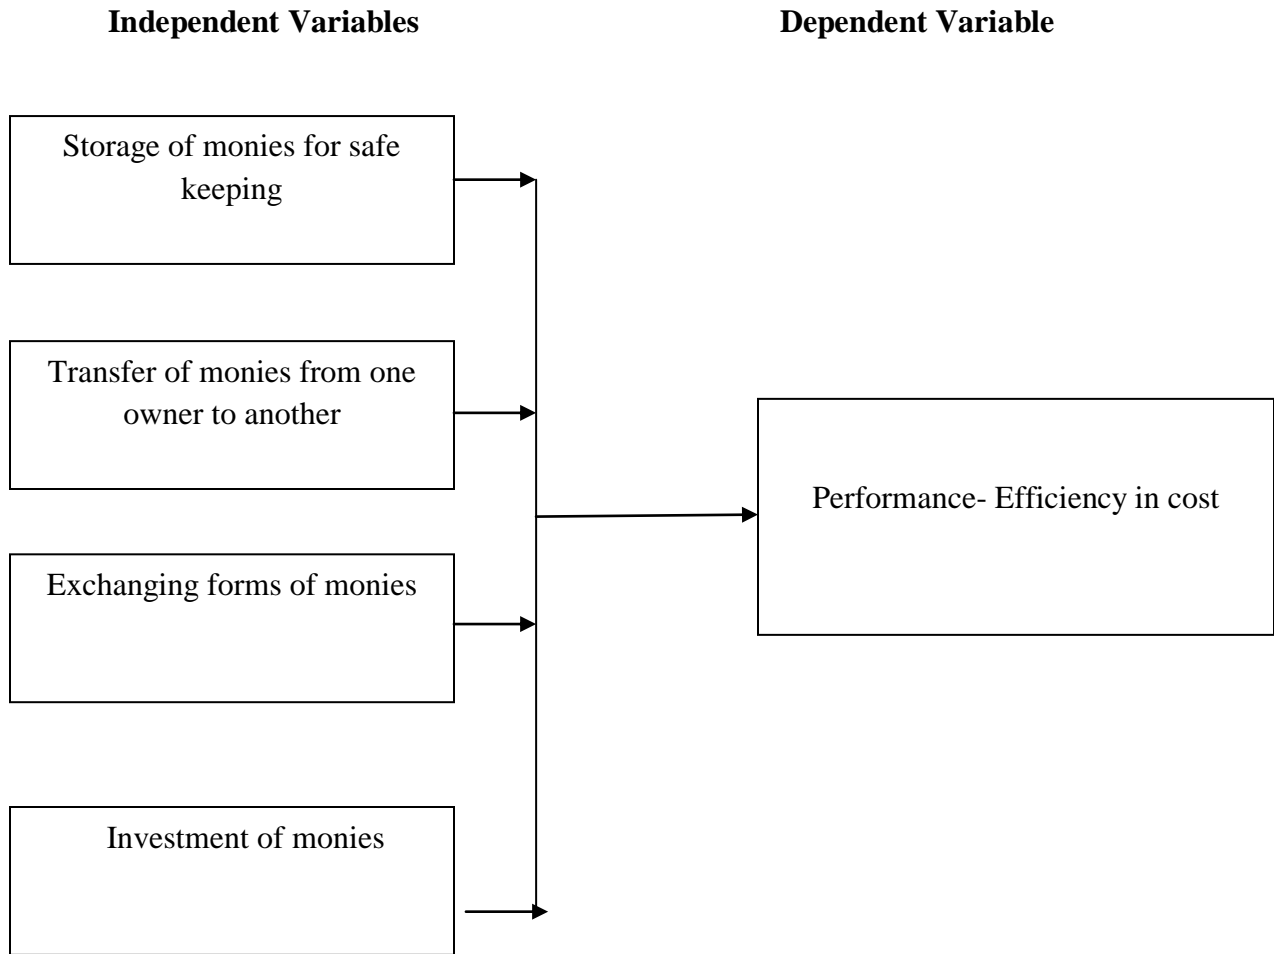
**Independent Variables**

**Dependent Variable**

Storage of monies for safe keeping

Transfer of monies from one owner to another

Exchanging forms of monies

Investment of monies

Performance- Efficiency in cost